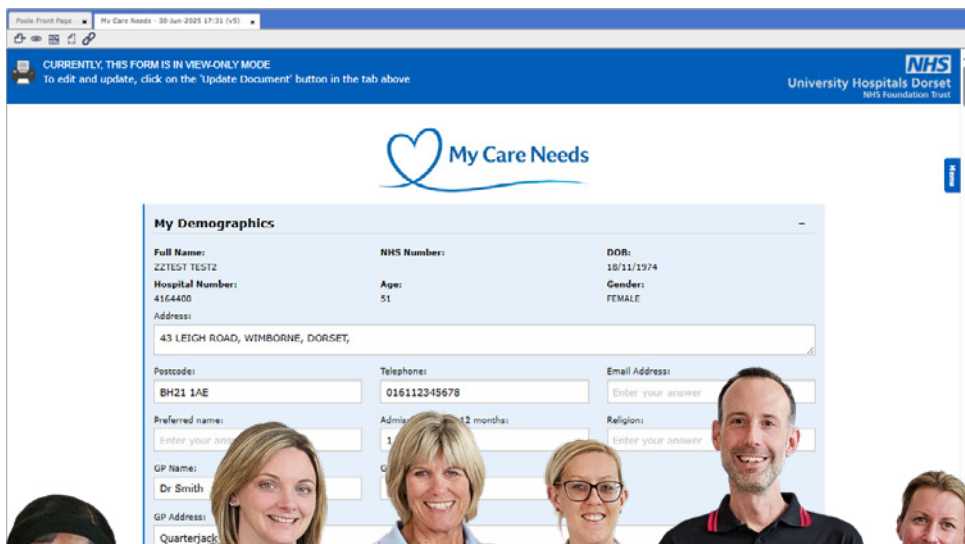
Poole Front Page
My Care Needs - 30-Jun-2025 17:31 (v5)

CURRENTLY, THIS FORM IS IN VIEW-ONLY MODE
To edit and update, click on the 'Update Document' button in the tab above

NHS
University Hospitals Dorset
NHS Foundation Trust

My Care Needs

Menu

My Demographics

Full Name:
ZZTEST TEST2

NHS Number:

DOB:
18/11/1974

Hospital Number:
4164400

Age:
51

Gender:
FEMALE

Address:
43 LEIGH ROAD, WIMBORNE, DORSET,

Postcode:
BH21 1AE

Telephone:
016112345678

Email Address:
Enter your answer

Preferred name:
Enter your ans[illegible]

Admis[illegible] 12 months:
1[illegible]

Religion:
Enter your answer

GP Name:
Dr Smith

G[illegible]

GP Address:
Quarterjack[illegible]